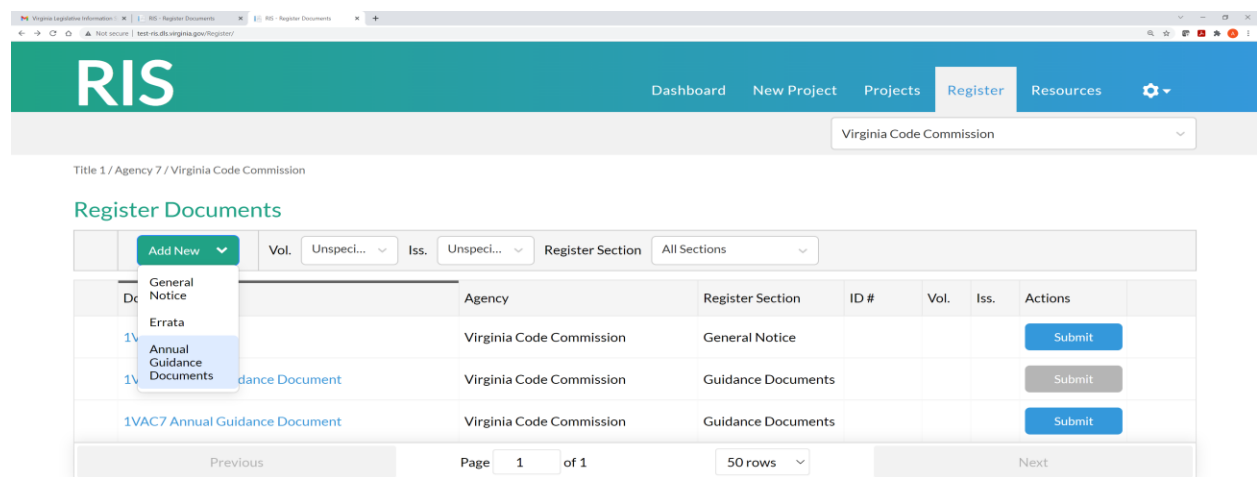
Virginia Legislative Information ×
RIS - Register Documents ×
RIS - Register Documents ×
+
Not secure | test-ris.dls.virginia.gov/Register/

RIS
Dashboard New Project Projects Register Resources

Virginia Code Commission

Title 1 / Agency 7 / Virginia Code Commission

Register Documents

Add New
Vol. Unspeci...
Iss. Unspeci...
Register Section All Sections

General Notice
Errata
Annual Guidance Documents

| Do | Agency | Register Section | ID # | Vol. | Iss. | Actions |
|---|---|---|---|---|---|---|
| 1V | Virginia Code Commission | General Notice | | | | Submit |
| 1V dance Document | Virginia Code Commission | Guidance Documents | | | | Submit |
| 1VAC7 Annual Guidance Document | Virginia Code Commission | Guidance Documents | | | | Submit |

Previous
Page 1 of 1
50 rows
Next